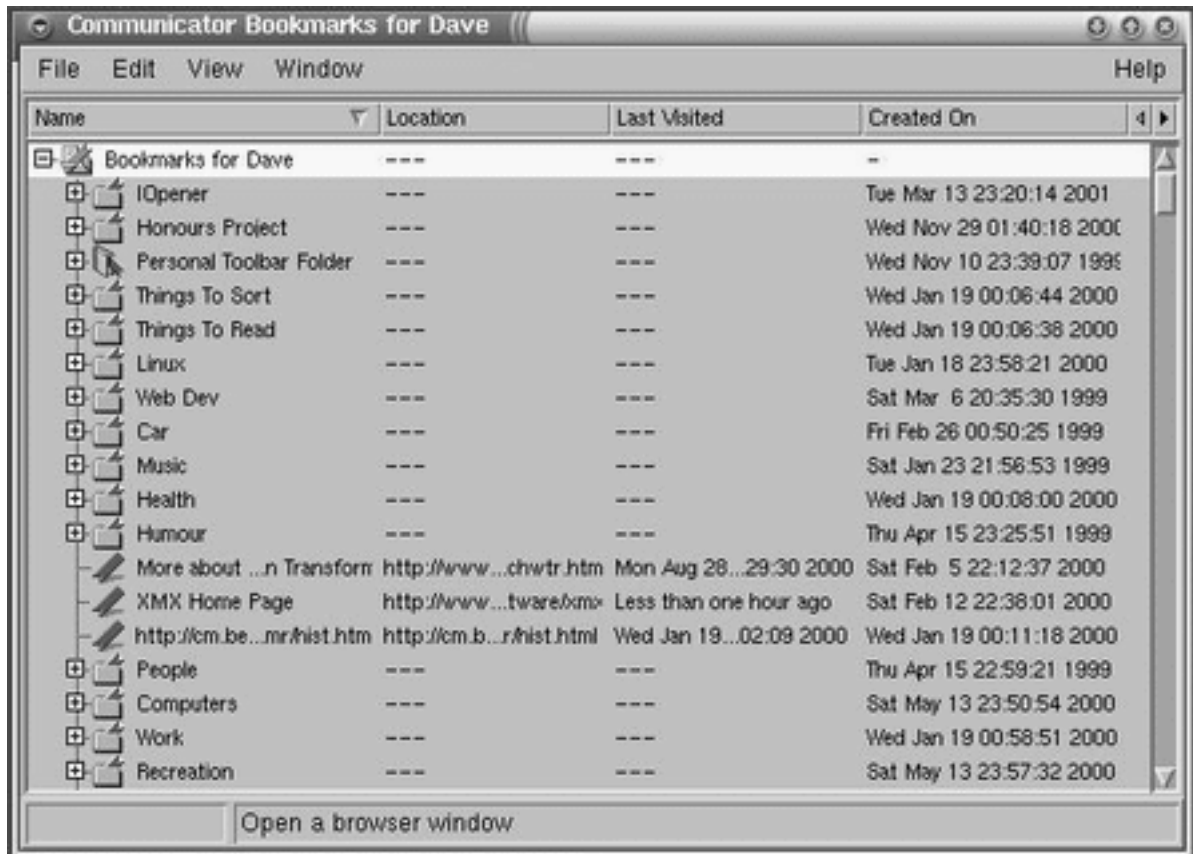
Communicator Bookmarks for Dave

File Edit View Window Help

| Name | Location | Last Visited | Created On |
|---|---|---|---|
| Bookmarks for Dave | --- | --- | - |
| IOpener | --- | --- | Tue Mar 13 23:20:14 2001 |
| Honours Project | --- | --- | Wed Nov 29 01:40:18 2000 |
| Personal Toolbar Folder | --- | --- | Wed Nov 10 23:39:07 1999 |
| Things To Sort | --- | --- | Wed Jan 19 00:06:44 2000 |
| Things To Read | --- | --- | Wed Jan 19 00:06:38 2000 |
| Linux | --- | --- | Tue Jan 18 23:58:21 2000 |
| Web Dev | --- | --- | Sat Mar 6 20:35:30 1999 |
| Car | --- | --- | Fri Feb 26 00:50:25 1999 |
| Music | --- | --- | Sat Jan 23 21:56:53 1999 |
| Health | --- | --- | Wed Jan 19 00:08:00 2000 |
| Humour | --- | --- | Thu Apr 15 23:25:51 1999 |
| More about ...n Transform | http://www...chwtr.htm | Mon Aug 28...29:30 2000 | Sat Feb 5 22:12:37 2000 |
| XMX Home Page | http://www...tware/xmx | Less than one hour ago | Sat Feb 12 22:38:01 2000 |
| http://cm.be...mr/hist.htm | http://cm.b...r/hist.html | Wed Jan 19...02:09 2000 | Wed Jan 19 00:11:18 2000 |
| People | --- | --- | Thu Apr 15 22:59:21 1999 |
| Computers | --- | --- | Sat May 13 23:50:54 2000 |
| Work | --- | --- | Wed Jan 19 00:58:51 2000 |
| Recreation | --- | --- | Sat May 13 23:57:32 2000 |

Open a browser window